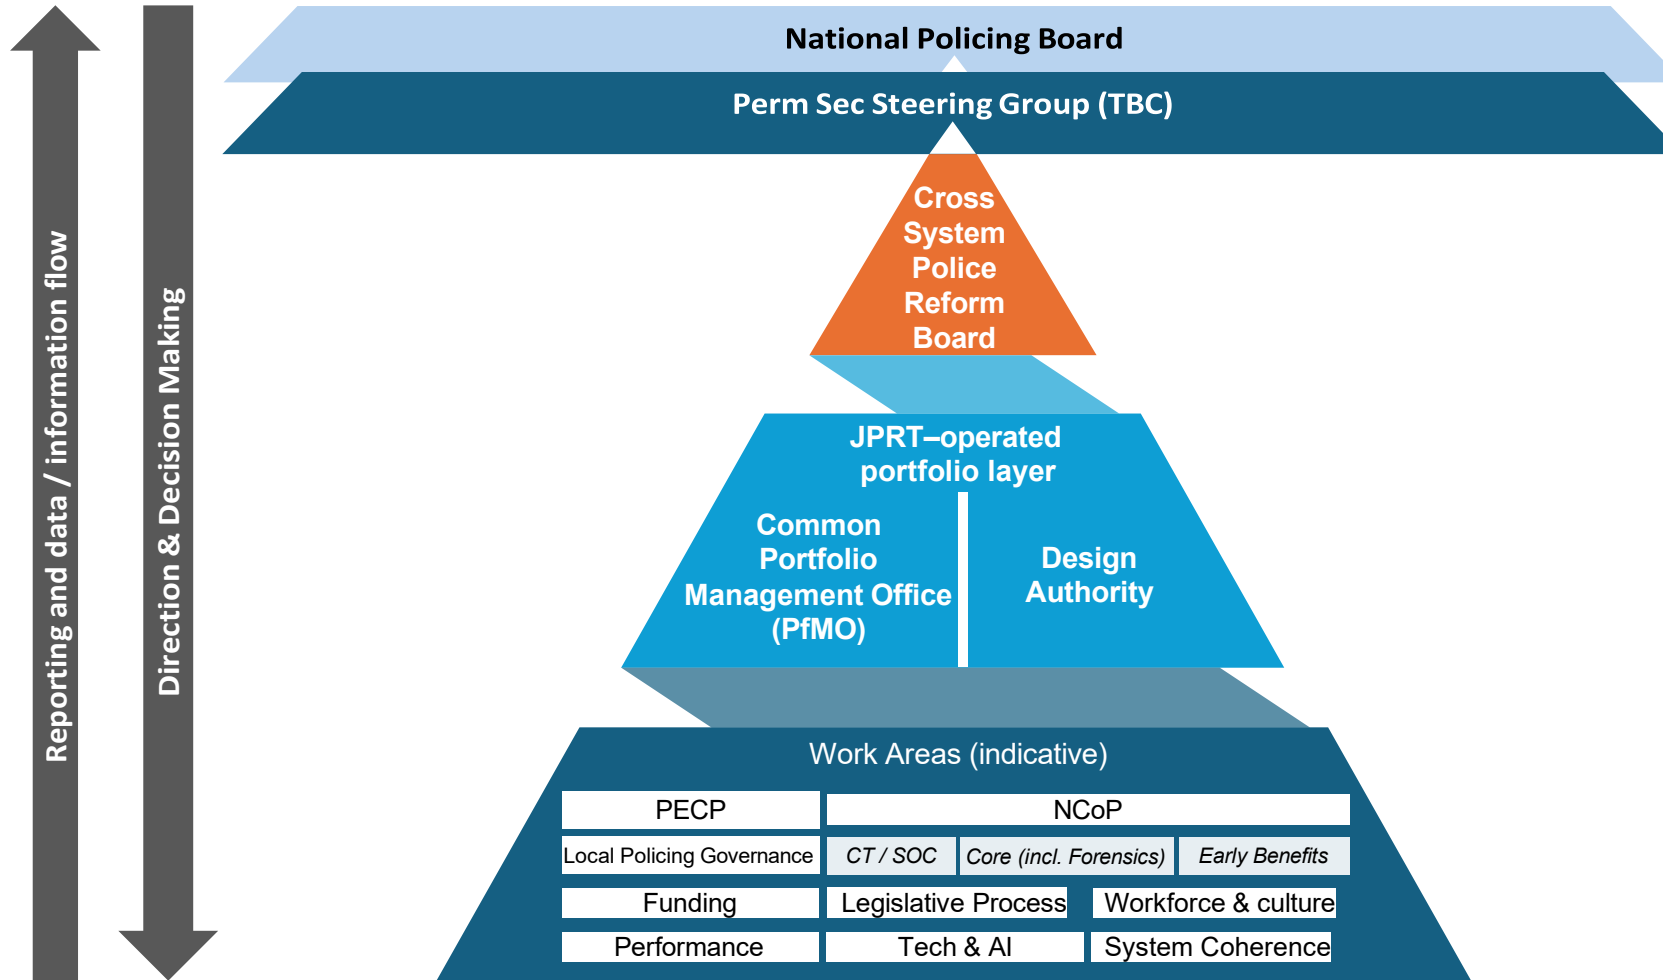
Reporting and data / information flow

Direction & Decision Making

National Policing Board

Perm Sec Steering Group (TBC)

Cross System Police Reform Board

JPRT–operated portfolio layer

Common Portfolio Management Office (PfMO)

Design Authority

Work Areas (indicative)

| PECP | NCoP | | |
|---|---|---|---|
| Local Policing Governance | *CT / SOC* | *Core (incl. Forensics)* | *Early Benefits* |
| Funding | Legislative Process | Workforce & culture | |
| Performance | Tech & AI | System Coherence | |